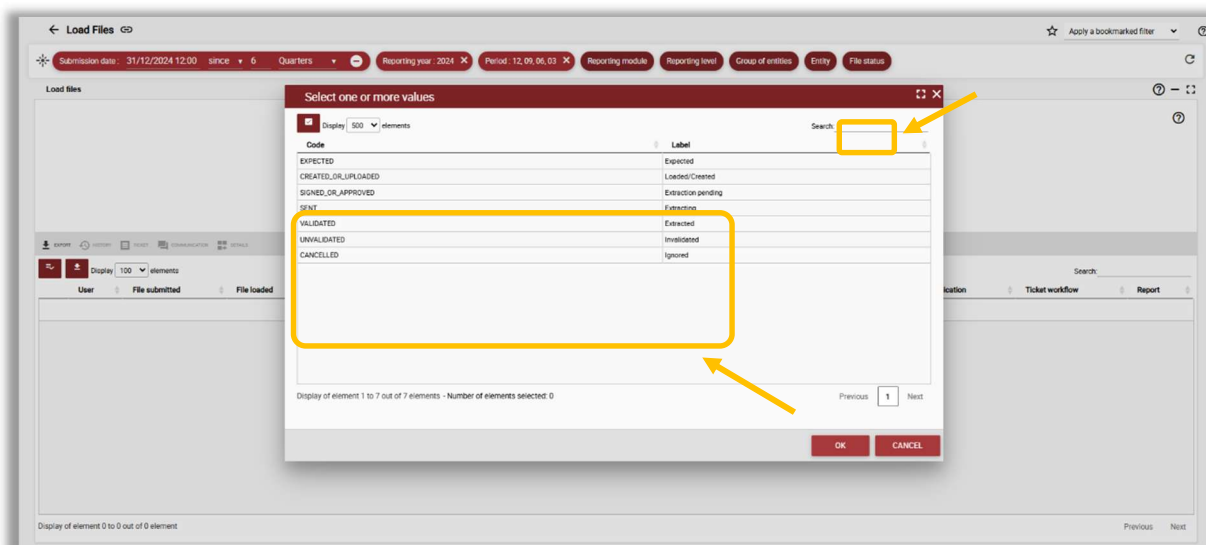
← Load Files

Apply a bookmarked filter

Submission date : 31/12/2024 12:00 since 6 Quarters Reporting year : 2024 Period : 12, 09, 06, 03 Reporting module Reporting level Group of entities Entity File status

Load files

Select one or more values

Display 500 elements

Search:

| Code | Label |
|---|---|
| EXPECTED | Expected |
| CREATED_OR_UPLOADED | Loaded/Created |
| SIGNED_OR_APPROVED | Extraction pending |
| SENT | Extracting |
| VALIDATED | Extracted |
| UNVALIDATED | Invalidated |
| CANCELLED | Ignored |

Display of element 1 to 7 out of 7 elements - Number of elements selected: 0

Previous 1 Next

OK CANCEL

EXPORT HISTORY TICKET COMMUNICATION DETAILS

Display 100 elements

Search:

User File submitted File loaded ication Ticket workflow Report

Display of element 0 to 0 out of 0 element

Previous Next